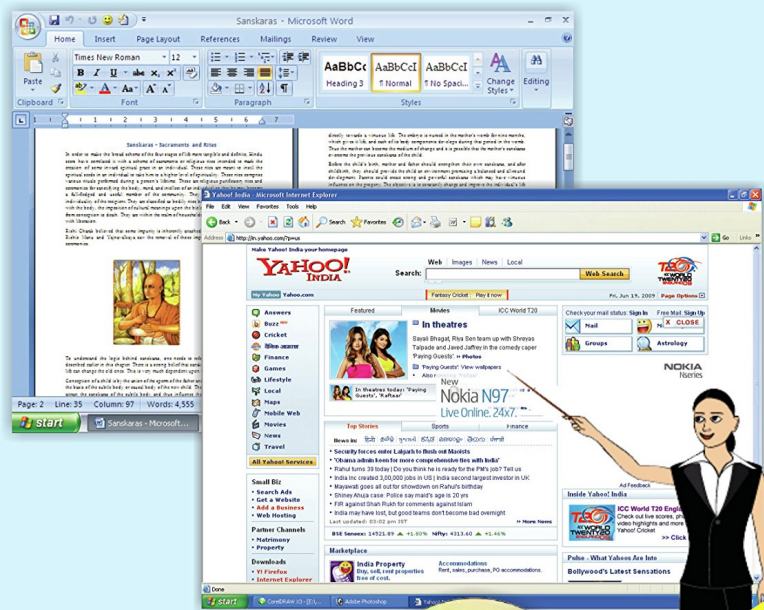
Sanskaras - Microsoft Word

Home Insert Page Layout References Mailings Review View

Times New Roman 12

Paste
Clipboard Font Paragraph Styles

AaBbCc Heading 3
AaBbCcI ¶ Normal
AaBbCcI ¶ No Spaci...
Change Styles
Editing

Sanskaras - Sacraments and Rites

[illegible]

Page: 2 Line: 35 Column: 97 Words: 4,555

start Sanskaras - Microsoft...

Yahoo! India - Microsoft Internet Explorer

File Edit View Favorites Tools Help

Back Search Favorites

Address http://in.yahoo.com/?p=us Go Links

Make Yahoo! India your homepage

YAHOO! INDIA

Search: Web Images News Local Web Search

My Yahoo Yahoo.com Fantasy Cricket Play it now Fri, Jun 19, 2009 Page Options

Answers
Buzz
Cricket
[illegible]
Finance
Games
Lifestyle
Local
Mail
Maps
Mobile Web
Movies
News
Travel
All Yahoo! Services

Featured Movies ICC World T20

In theatres

Sayali Bhagat, Riya Sen team up with Shreyas Talpade and Javed Jaffrey in the comedy caper 'Paying Guests'. » Photos

'Paying Guests': View wallpapers

In theatres today: 'Paying Guests', 'Raftaar'

New Nokia N97 Live Online. 24x7.

NOKIA Nseries

Check your mail status: Sign In Free Mail: Sign Up
Mail X CLOSE
Groups Astrology

Top Stories Sports Finance

News in: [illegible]

• Security forces enter Lalgarh to flush out Maoists
• 'Obama admin keen for more comprehensive ties with India'
• Rahul turns 39 today | Do you think he is ready for the PM's job? Tell us
• India Inc created 3,00,000 jobs in US | India second largest investor in UK
• Mayawati goes all out for showdown on Rahul's birthday
• Shiney Ahuja case: Police say maid's age is 20 yrs
• FIR against Shah Rukh for comments against Islam
• India may have lost, but good teams don't become bad overnight
Last updated: 03:02 pm IST » More News

BSE Sensex: 14521.89 ▲ 44.70 +0.31% Nifty: 4313.60 ▲ 61.10 +1.46%

Small Biz
• Search Ads
• Get a Website
• Add a Business
• Web Hosting

Partner Channels
• Matrimony
• Property

Downloads
• Y! Firefox
• Internet Explorer

Marketplace

India Property
Buy, sell, rent properties free of cost.

Accommodations
Rent, sales, purchase, PG accommodations.

Ad Feedback

Inside Yahoo! India

ICC World T20 England
Check out live scores, photos, video highlights and more on Yahoo! Cricket
>> Click

Pulse - What Yahoos Are Into

Bollywood's Latest Sensations

Done

start CorelDRAW X3 Adobe Photoshop Yahoo!